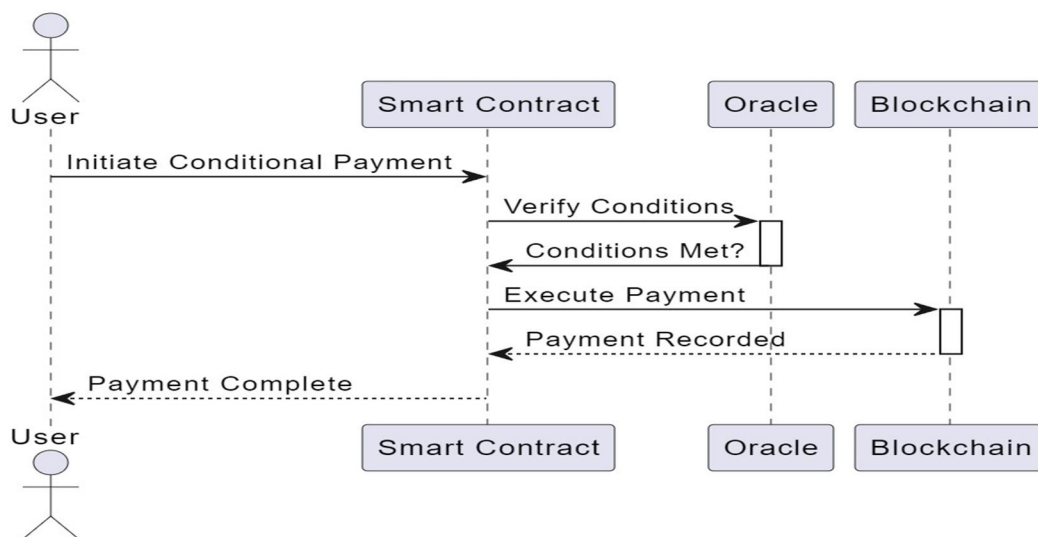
User

Smart Contract

Oracle

Blockchain

Initiate Conditional Payment

Verify Conditions

Conditions Met?

Execute Payment

Payment Recorded

Payment Complete

User

Smart Contract

Oracle

Blockchain